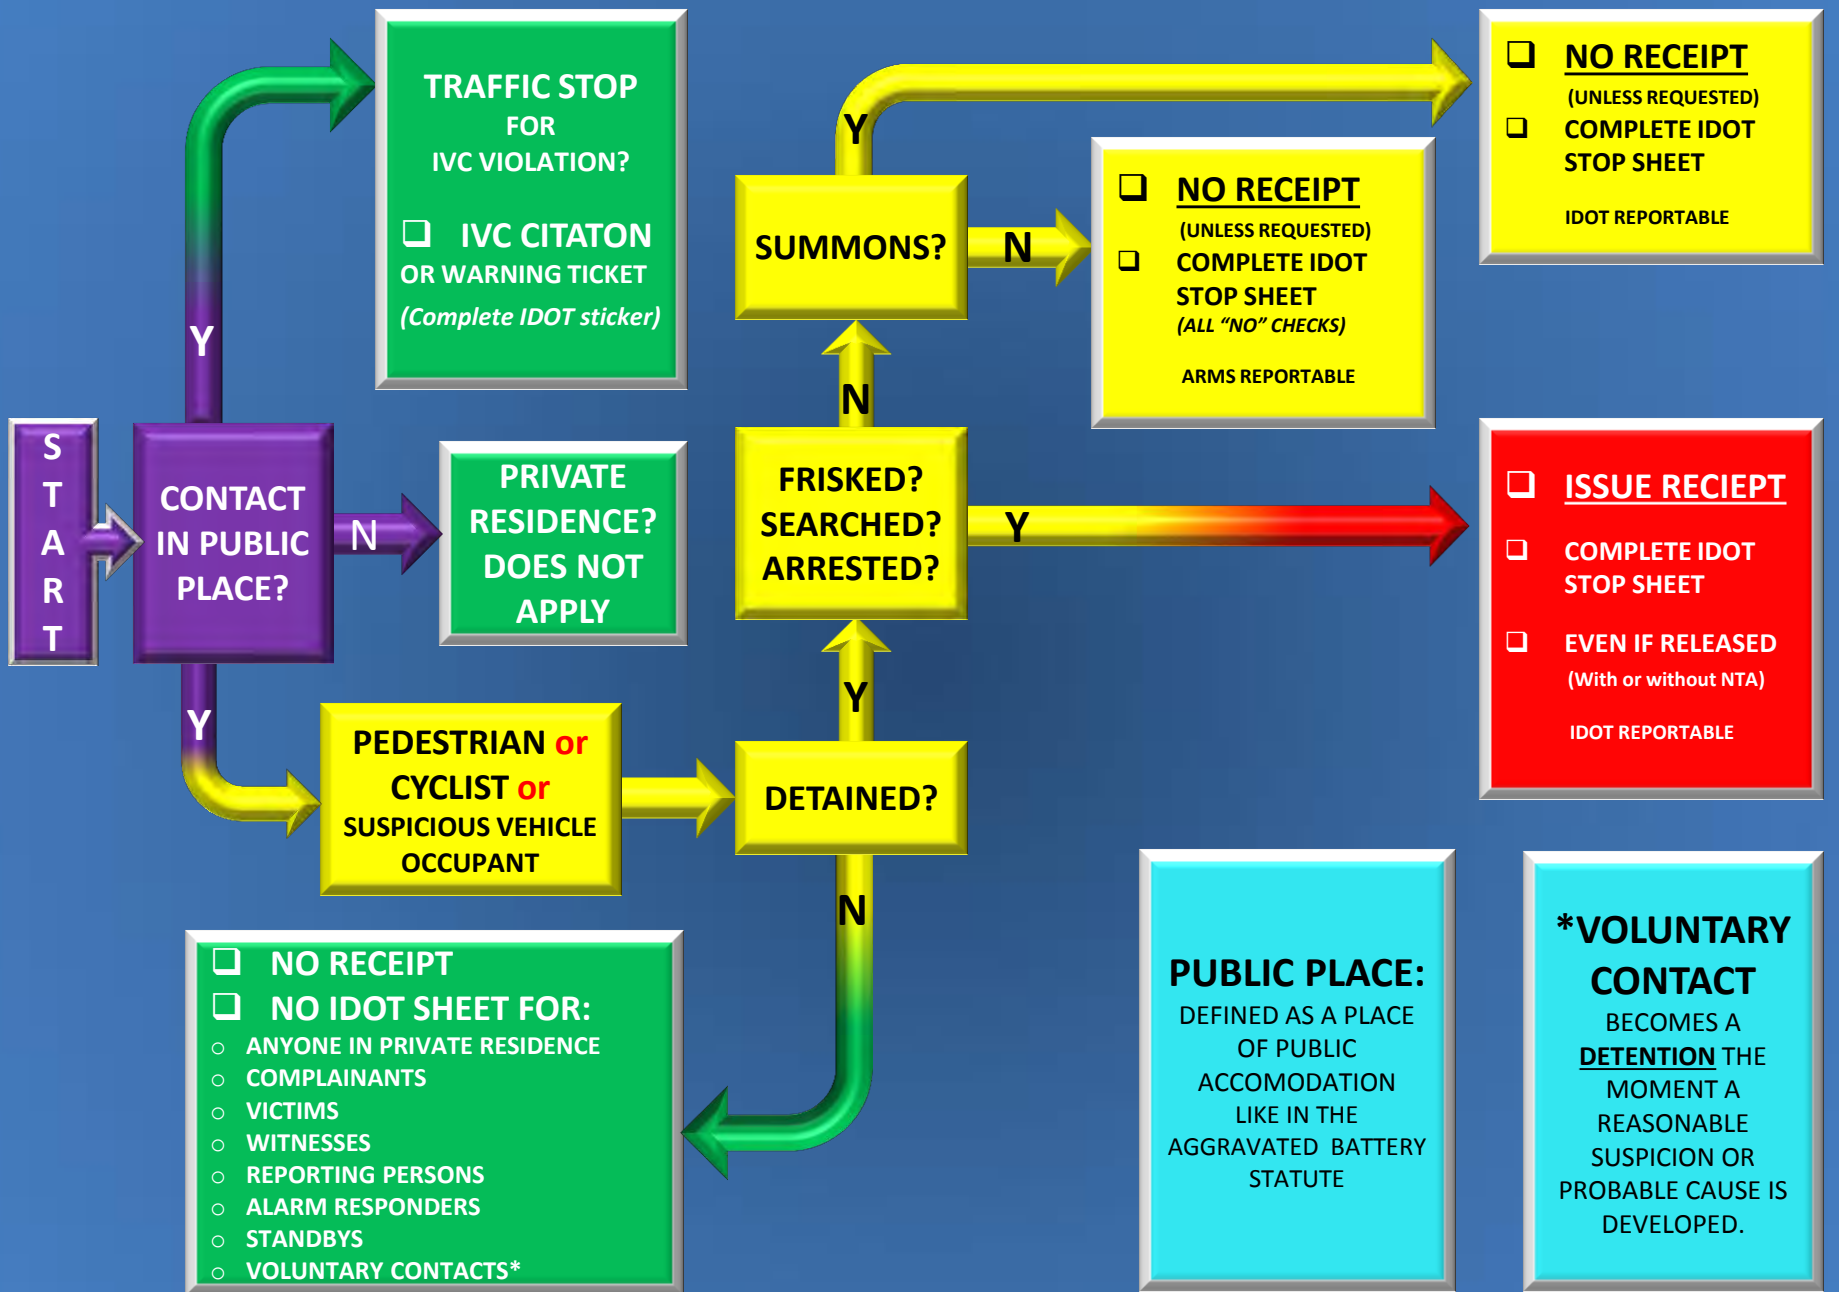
START

CONTACT IN PUBLIC PLACE?

Y

TRAFFIC STOP FOR IVC VIOLATION?

❑ IVC CITATON OR WARNING TICKET (Complete IDOT sticker)

N

PRIVATE RESIDENCE? DOES NOT APPLY

Y

PEDESTRIAN or CYCLIST or SUSPICIOUS VEHICLE OCCUPANT

DETAINED?

Y

FRISKED? SEARCHED? ARRESTED?

N

SUMMONS?

Y

❑ NO RECEIPT (UNLESS REQUESTED)
❑ COMPLETE IDOT STOP SHEET
IDOT REPORTABLE

N

❑ NO RECEIPT (UNLESS REQUESTED)
❑ COMPLETE IDOT STOP SHEET (ALL "NO" CHECKS)
ARMS REPORTABLE

Y

❑ ISSUE RECIEPT
❑ COMPLETE IDOT STOP SHEET
❑ EVEN IF RELEASED (With or without NTA)
IDOT REPORTABLE

N

❑ NO RECEIPT
❑ NO IDOT SHEET FOR:
○ ANYONE IN PRIVATE RESIDENCE
○ COMPLAINANTS
○ VICTIMS
○ WITNESSES
○ REPORTING PERSONS
○ ALARM RESPONDERS
○ STANDBYS
○ VOLUNTARY CONTACTS*

PUBLIC PLACE: DEFINED AS A PLACE OF PUBLIC ACCOMODATION LIKE IN THE AGGRAVATED BATTERY STATUTE

*VOLUNTARY CONTACT BECOMES A DETENTION THE MOMENT A REASONABLE SUSPICION OR PROBABLE CAUSE IS DEVELOPED.